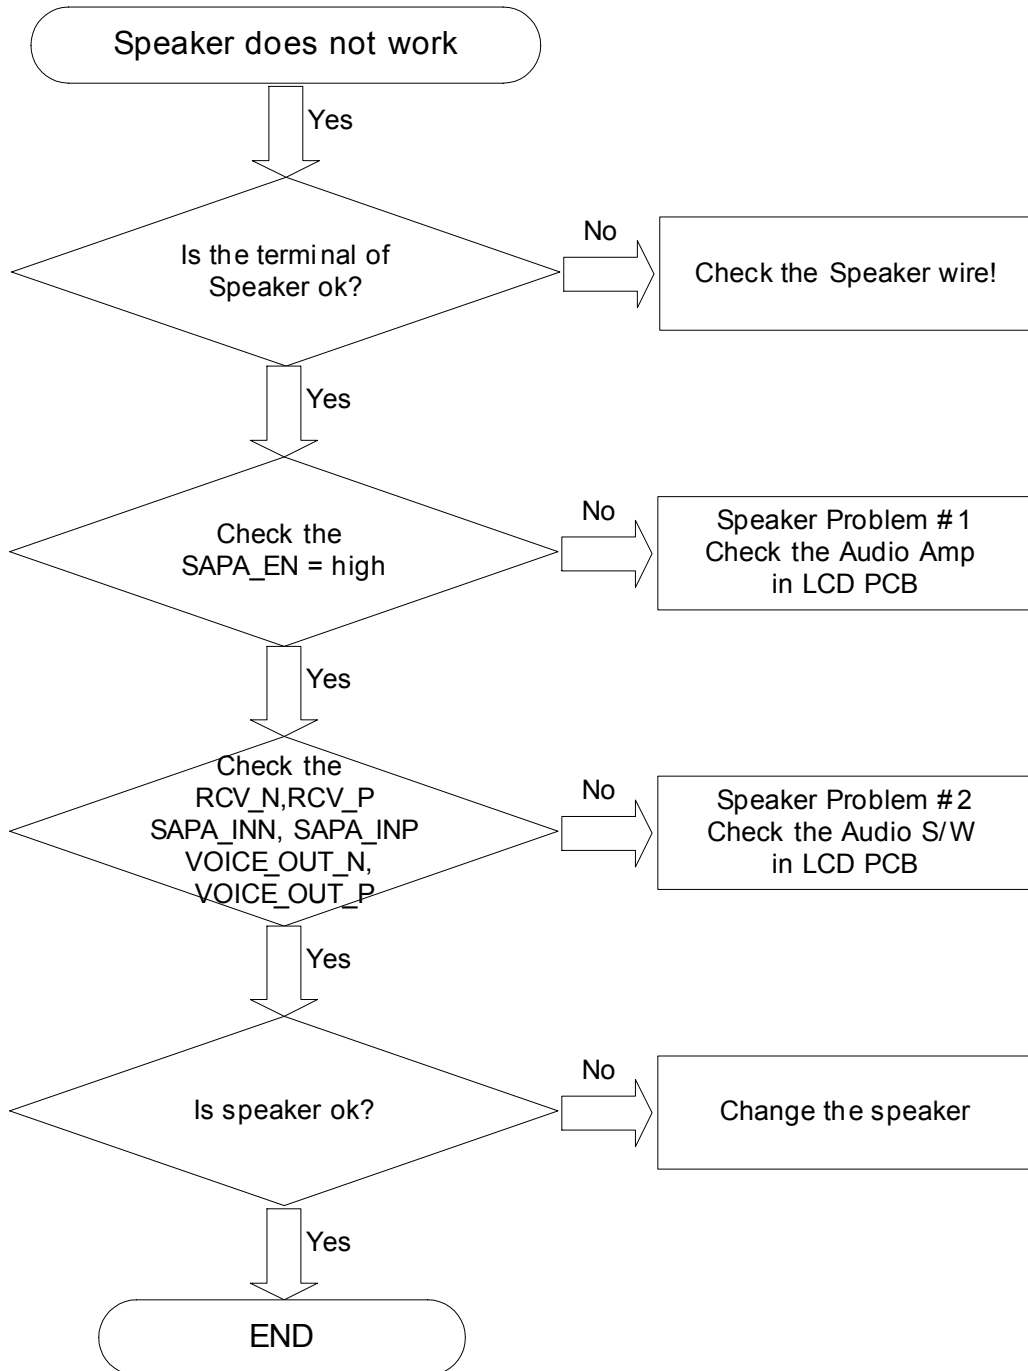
Speaker does not work

Yes

Is the terminal of Speaker ok?

No

Check the Speaker wire!

Yes

Check the SAPA_EN = high

No

Speaker Problem #1
Check the Audio Amp
in LCD PCB

Yes

Check the
RCV_N,RCV_P
SAPA_INN, SAPA_INP
VOICE_OUT_N,
VOICE_OUT_P

No

Speaker Problem #2
Check the Audio S/W
in LCD PCB

Yes

Is speaker ok?

No

Change the speaker

Yes

END